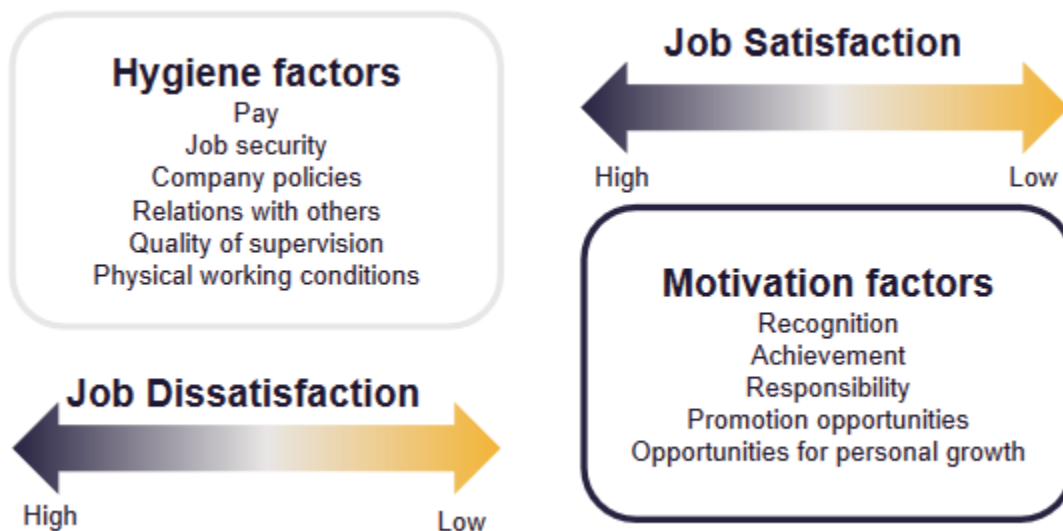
Hygiene factors
Pay
Job security
Company policies
Relations with others
Quality of supervision
Physical working conditions

Job Dissatisfaction

High

Low

Job Satisfaction

High

Low

Motivation factors
Recognition
Achievement
Responsibility
Promotion opportunities
Opportunities for personal growth